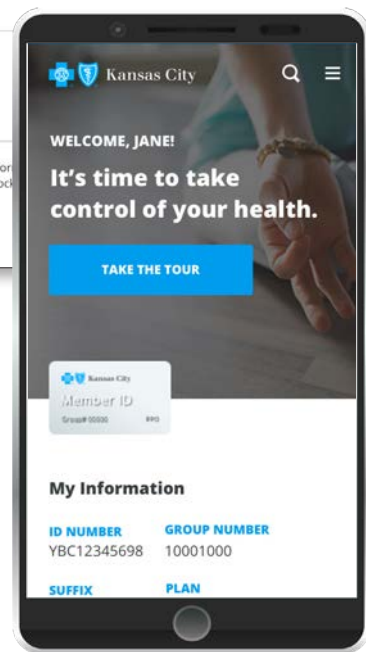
Kansas City

WELCOME, JANE!

It's time to take control of your health.

TAKE THE TOUR

Kansas City
Member ID
Group# 00000
PPO

My Information

| ID NUMBER | GROUP NUMBER |
|---|---|
| YBC12345698 | 10001000 |
| SUFFIX | PLAN |

or
ck